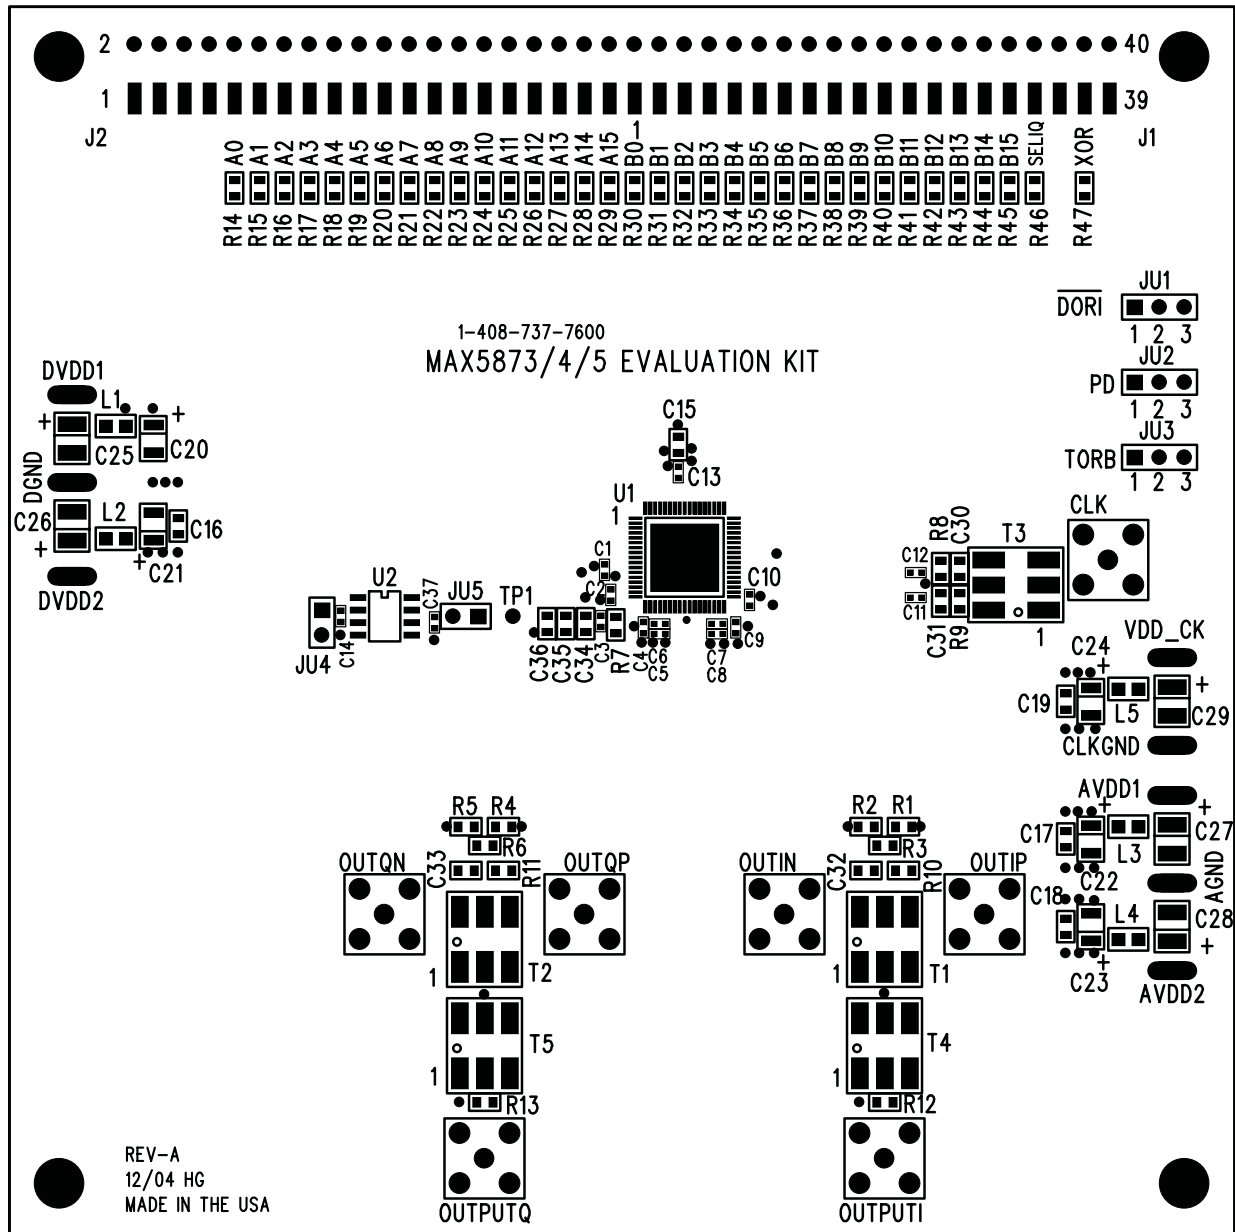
2 40
1 39
J2 J1

A0 A1 A2 A3 A4 A5 A6 A7 A8 A9 A10 A11 A12 A13 A14 A15 B0 1 B1 B2 B3 B4 B5 B6 B7 B8 B9 B10 B11 B12 B13 B14 B15 SELIQ XOR

R14 R15 R16 R17 R18 R19 R20 R21 R22 R23 R24 R25 R26 R27 R28 R29 R30 R31 R32 R33 R34 R35 R36 R37 R38 R39 R40 R41 R42 R43 R44 R45 R46 R47

JU1
$\overline{DORI}$
1 2 3
JU2
PD
1 2 3
JU3
TORB
1 2 3

1-408-737-7600
MAX5873/4/5 EVALUATION KIT

DVDD1
L1
+ +
C25 C20
DGND
C26 L2 C16
+ + C21
DVDD2

C15
C13
U1
1
C1
C2
C10
U2
C37
JU5 TP1
C14
JU4
C36 C35 C34 C3 R7 C4 C6 C5 C7 C9 C8

R8 C30 T3 CLK
C12
C11
C31 R9 1
C24 VDD_CK
+ +
C19 L5 C29
CLKGND

AVDD1
+ +
C17 L3 C27
C22 AGND
C18 C28
L4
+ +
C23 AVDD2

R5 R4
R6
C33 R11
OUTQN OUTQP
1 T2
T5
1
R13
OUTPUTQ

R2 R1
R3
C32 R10
OUTIN OUTIP
1 T1
T4
1
R12
OUTPUTI

REV-A
12/04 HG
MADE IN THE USA